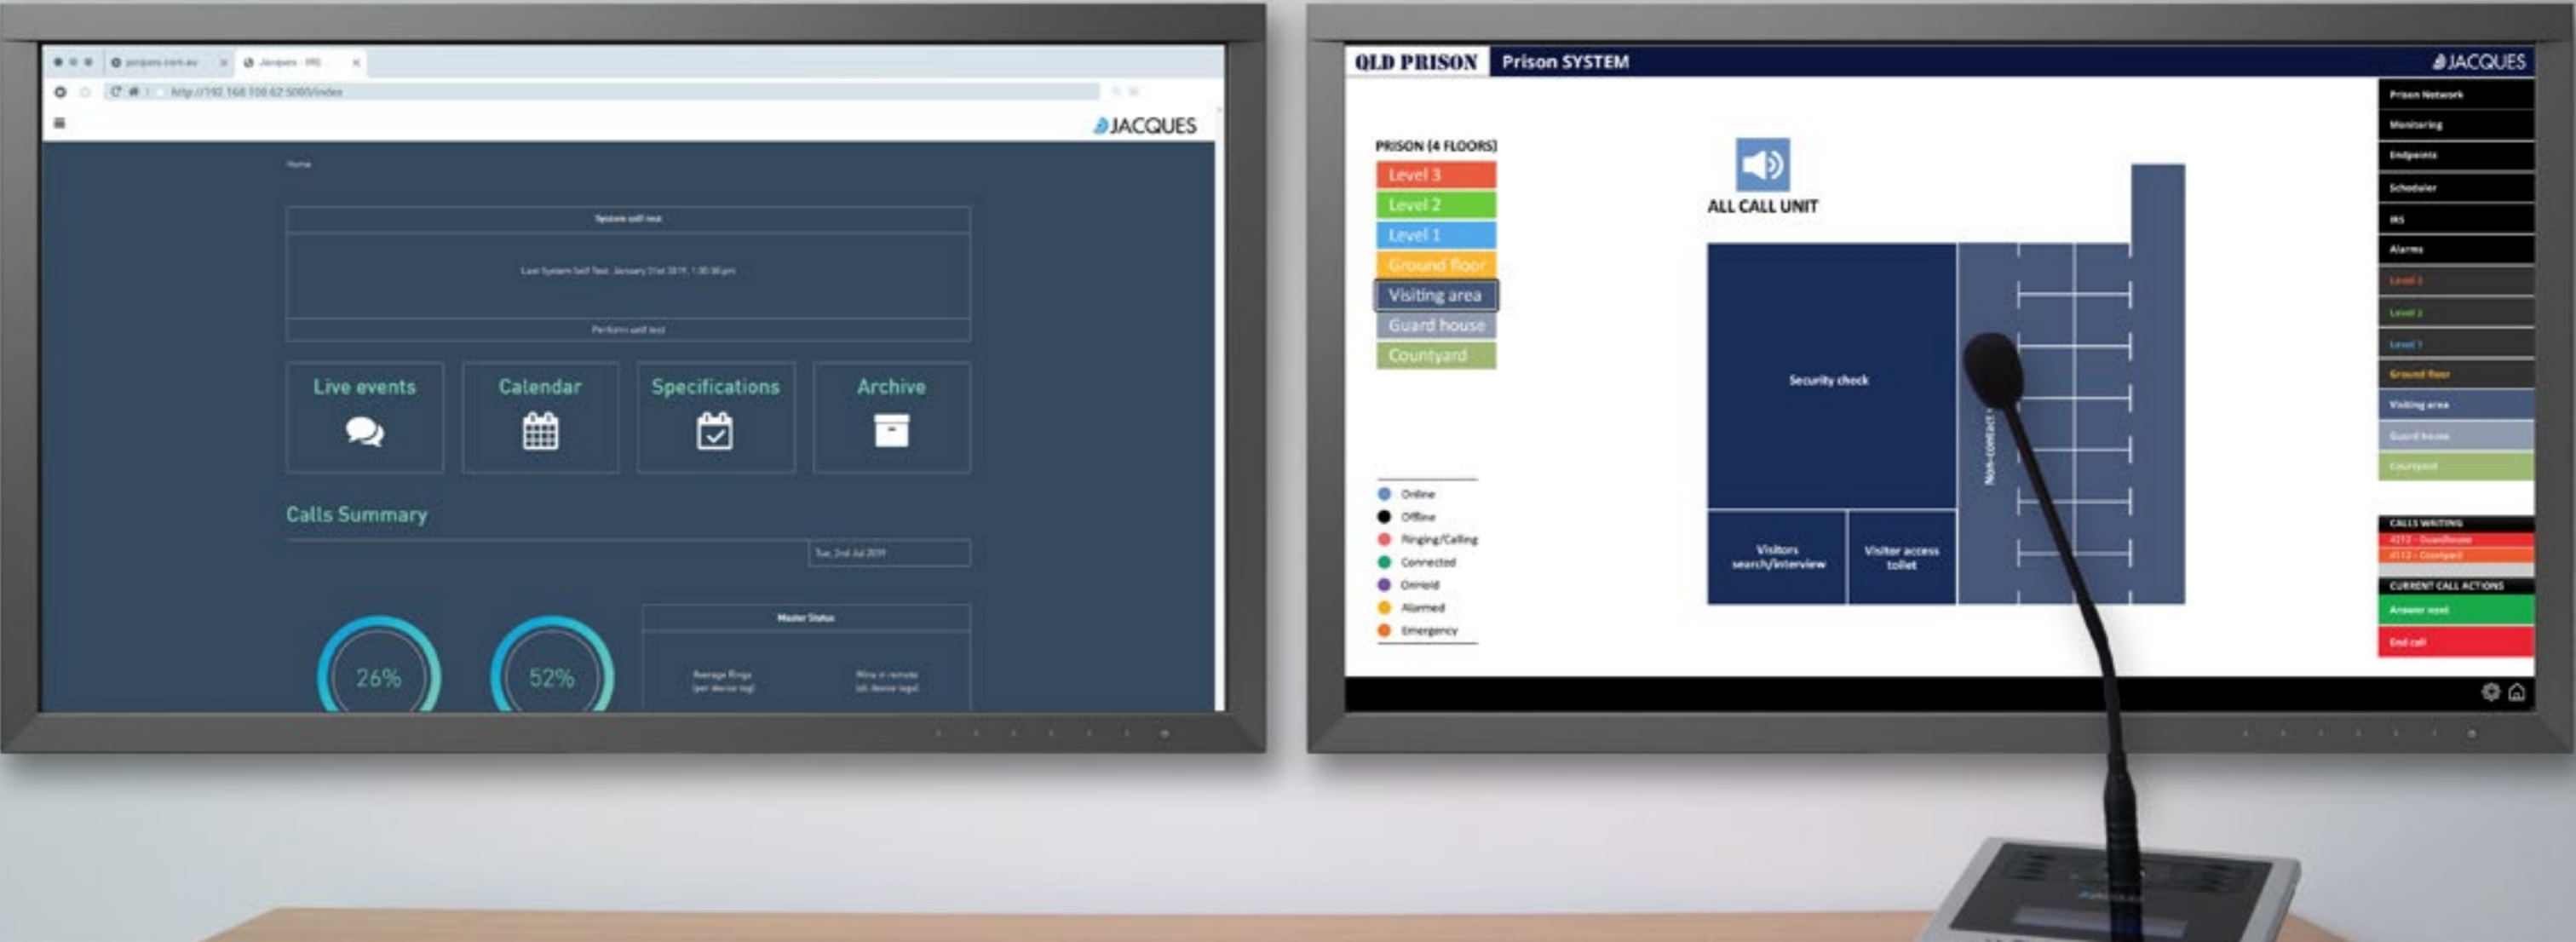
jacques.com.au
Jacques - IRS
http://192.168.100.62:5000/index
JACQUES
Home
System self test
Last System Self Test: January 31st 2019, 1:30:38 pm
Perform self test
Live events
Calendar
Specifications
Archive
Calls Summary
Tue, 2nd Jul 2019
Master Status
26%
52%
Average Rings (per device tag)
Mins in remote (all device tags)

QLD PRISON
Prison SYSTEM
JACQUES
PRISON (4 FLOORS)
Level 3
Level 2
Level 1
Ground floor
Visiting area
Guard house
Courtyard
ALL CALL UNIT
Security check
Non-contact
Visitors search/interview
Visitor access toilet
Online
Offline
Ringing/Calling
Connected
Onhold
Alarmed
Emergency
Prison Network
Monitoring
Endpoints
Scheduler
IRS
Alarms
Level 3
Level 2
Level 1
Ground floor
Visiting area
Guard house
Courtyard
CALLS WAITING
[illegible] - Guardhouse
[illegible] - Courtyard
CURRENT CALL ACTIONS
Answer next
End call